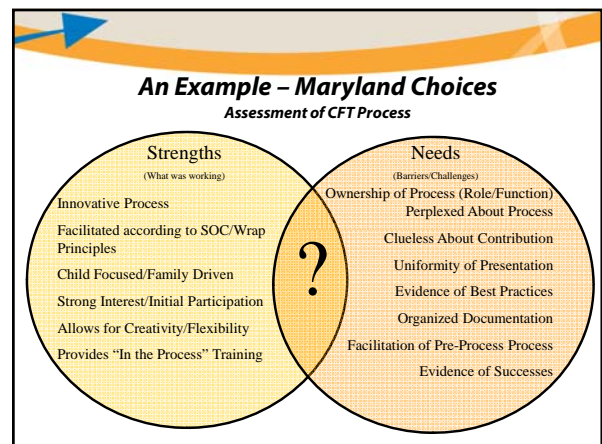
An Example – Maryland Choices

Assessment of CFT Process

Strengths

(What was working)

Innovative Process

Facilitated according to SOC/Wrap Principles

Child Focused/Family Driven

Strong Interest/Initial Participation

Allows for Creativity/Flexibility

Provides "In the Process" Training

?

Needs

(Barriers/Challenges)

Ownership of Process (Role/Function)

Perplexed About Process

Clueless About Contribution

Uniformity of Presentation

Evidence of Best Practices

Organized Documentation

Facilitation of Pre-Process Process

Evidence of Successes